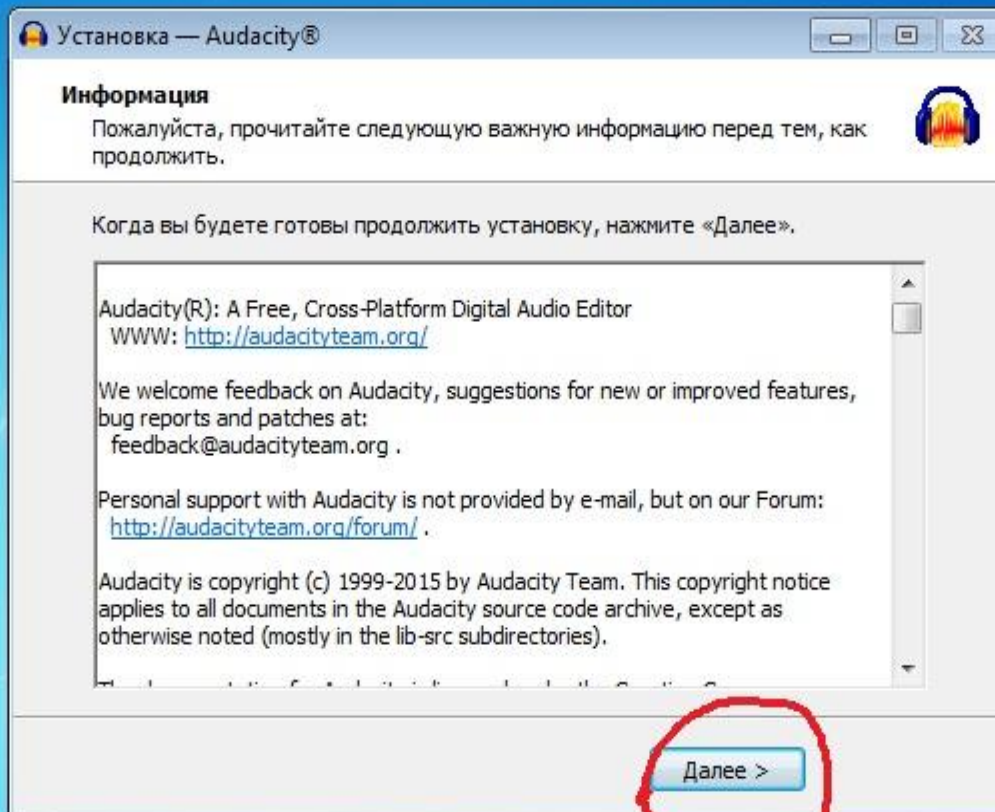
Установка — Audacity®

Информация

Пожалуйста, прочитайте следующую важную информацию перед тем, как продолжить.

Когда вы будете готовы продолжить установку, нажмите «Далее».

Audacity(R): A Free, Cross-Platform Digital Audio Editor
WWW: http://audacityteam.org/

We welcome feedback on Audacity, suggestions for new or improved features, bug reports and patches at:
feedback@audacityteam.org .

Personal support with Audacity is not provided by e-mail, but on our Forum:
http://audacityteam.org/forum/ .

Audacity is copyright (c) 1999-2015 by Audacity Team. This copyright notice applies to all documents in the Audacity source code archive, except as otherwise noted (mostly in the lib-src subdirectories).

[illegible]

Далее >